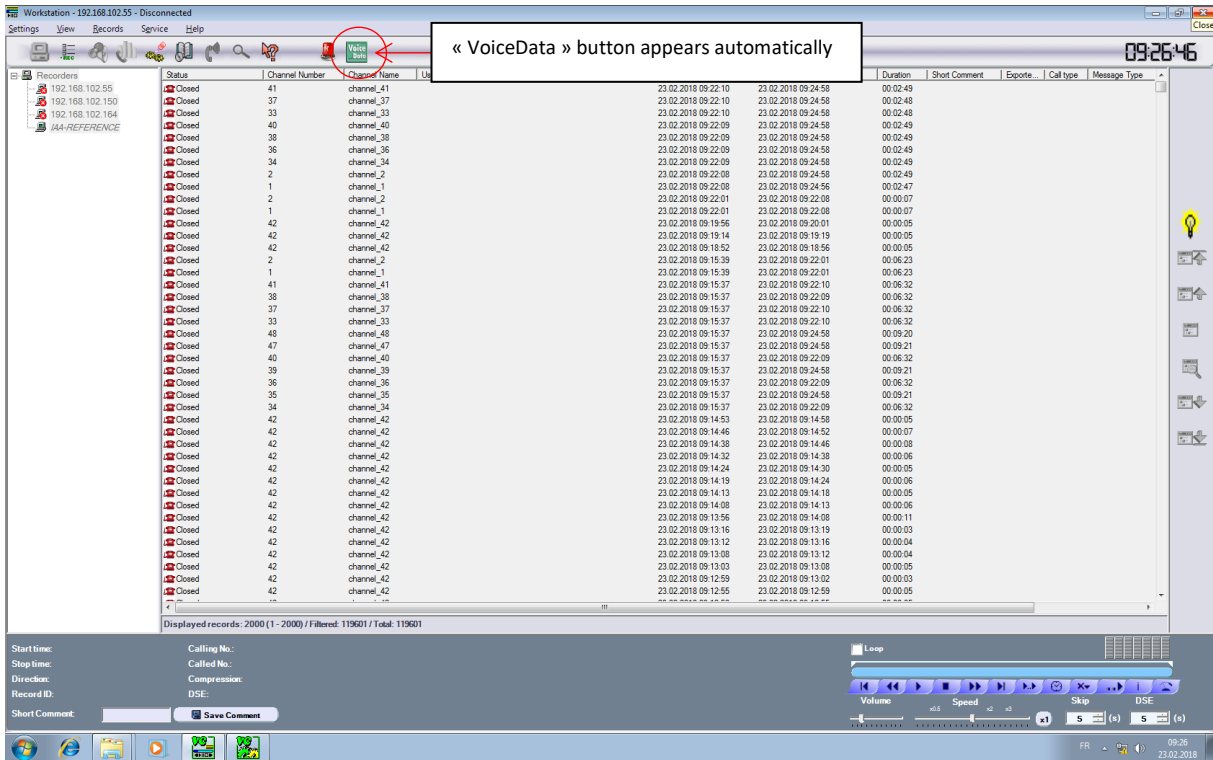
Workstation - 192.168.102.55 - Disconnected

Settings View Records Service Help

Close

Voice Data

« VoiceData » button appears automatically

09:26:46

Recorders
192.168.102.55
192.168.102.150
192.168.102.164
IAA-REFERENCE

| Status | Channel Number | Channel Name | Us | | | Duration | Short Comment | Exporte... | Call type | Message Type |
|---|---|---|---|---|---|---|---|---|---|---|
| Closed | 41 | channel_41 | | 23.02.2018 09:22:10 | 23.02.2018 09:24:58 | 00:02:49 | | | | |
| Closed | 37 | channel_37 | | 23.02.2018 09:22:10 | 23.02.2018 09:24:58 | 00:02:48 | | | | |
| Closed | 33 | channel_33 | | 23.02.2018 09:22:10 | 23.02.2018 09:24:58 | 00:02:48 | | | | |
| Closed | 40 | channel_40 | | 23.02.2018 09:22:09 | 23.02.2018 09:24:58 | 00:02:49 | | | | |
| Closed | 38 | channel_38 | | 23.02.2018 09:22:09 | 23.02.2018 09:24:58 | 00:02:49 | | | | |
| Closed | 36 | channel_36 | | 23.02.2018 09:22:09 | 23.02.2018 09:24:58 | 00:02:49 | | | | |
| Closed | 34 | channel_34 | | 23.02.2018 09:22:09 | 23.02.2018 09:24:58 | 00:02:49 | | | | |
| Closed | 2 | channel_2 | | 23.02.2018 09:22:08 | 23.02.2018 09:24:58 | 00:02:49 | | | | |
| Closed | 1 | channel_1 | | 23.02.2018 09:22:08 | 23.02.2018 09:24:56 | 00:02:47 | | | | |
| Closed | 2 | channel_2 | | 23.02.2018 09:22:01 | 23.02.2018 09:22:08 | 00:00:07 | | | | |
| Closed | 1 | channel_1 | | 23.02.2018 09:22:01 | 23.02.2018 09:22:08 | 00:00:07 | | | | |
| Closed | 42 | channel_42 | | 23.02.2018 09:19:56 | 23.02.2018 09:20:01 | 00:00:05 | | | | |
| Closed | 42 | channel_42 | | 23.02.2018 09:19:14 | 23.02.2018 09:19:19 | 00:00:05 | | | | |
| Closed | 42 | channel_42 | | 23.02.2018 09:18:52 | 23.02.2018 09:18:56 | 00:00:05 | | | | |
| Closed | 2 | channel_2 | | 23.02.2018 09:15:39 | 23.02.2018 09:22:01 | 00:06:23 | | | | |
| Closed | 1 | channel_1 | | 23.02.2018 09:15:39 | 23.02.2018 09:22:01 | 00:06:23 | | | | |
| Closed | 41 | channel_41 | | 23.02.2018 09:15:37 | 23.02.2018 09:22:10 | 00:06:32 | | | | |
| Closed | 38 | channel_38 | | 23.02.2018 09:15:37 | 23.02.2018 09:22:09 | 00:06:32 | | | | |
| Closed | 37 | channel_37 | | 23.02.2018 09:15:37 | 23.02.2018 09:22:10 | 00:06:32 | | | | |
| Closed | 33 | channel_33 | | 23.02.2018 09:15:37 | 23.02.2018 09:22:10 | 00:06:32 | | | | |
| Closed | 48 | channel_48 | | 23.02.2018 09:15:37 | 23.02.2018 09:24:58 | 00:09:20 | | | | |
| Closed | 47 | channel_47 | | 23.02.2018 09:15:37 | 23.02.2018 09:24:58 | 00:09:21 | | | | |
| Closed | 40 | channel_40 | | 23.02.2018 09:15:37 | 23.02.2018 09:22:09 | 00:06:32 | | | | |
| Closed | 39 | channel_39 | | 23.02.2018 09:15:37 | 23.02.2018 09:24:58 | 00:09:21 | | | | |
| Closed | 36 | channel_36 | | 23.02.2018 09:15:37 | 23.02.2018 09:22:09 | 00:06:32 | | | | |
| Closed | 35 | channel_35 | | 23.02.2018 09:15:37 | 23.02.2018 09:24:58 | 00:09:21 | | | | |
| Closed | 34 | channel_34 | | 23.02.2018 09:15:37 | 23.02.2018 09:22:09 | 00:06:32 | | | | |
| Closed | 42 | channel_42 | | 23.02.2018 09:14:53 | 23.02.2018 09:14:58 | 00:00:05 | | | | |
| Closed | 42 | channel_42 | | 23.02.2018 09:14:46 | 23.02.2018 09:14:52 | 00:00:07 | | | | |
| Closed | 42 | channel_42 | | 23.02.2018 09:14:38 | 23.02.2018 09:14:46 | 00:00:08 | | | | |
| Closed | 42 | channel_42 | | 23.02.2018 09:14:32 | 23.02.2018 09:14:38 | 00:00:06 | | | | |
| Closed | 42 | channel_42 | | 23.02.2018 09:14:24 | 23.02.2018 09:14:30 | 00:00:05 | | | | |
| Closed | 42 | channel_42 | | 23.02.2018 09:14:19 | 23.02.2018 09:14:24 | 00:00:06 | | | | |
| Closed | 42 | channel_42 | | 23.02.2018 09:14:13 | 23.02.2018 09:14:18 | 00:00:05 | | | | |
| Closed | 42 | channel_42 | | 23.02.2018 09:14:08 | 23.02.2018 09:14:13 | 00:00:06 | | | | |
| Closed | 42 | channel_42 | | 23.02.2018 09:13:56 | 23.02.2018 09:14:08 | 00:00:11 | | | | |
| Closed | 42 | channel_42 | | 23.02.2018 09:13:16 | 23.02.2018 09:13:19 | 00:00:03 | | | | |
| Closed | 42 | channel_42 | | 23.02.2018 09:13:12 | 23.02.2018 09:13:16 | 00:00:04 | | | | |
| Closed | 42 | channel_42 | | 23.02.2018 09:13:08 | 23.02.2018 09:13:12 | 00:00:04 | | | | |
| Closed | 42 | channel_42 | | 23.02.2018 09:13:03 | 23.02.2018 09:13:08 | 00:00:05 | | | | |
| Closed | 42 | channel_42 | | 23.02.2018 09:12:59 | 23.02.2018 09:13:02 | 00:00:03 | | | | |
| Closed | 42 | channel_42 | | 23.02.2018 09:12:55 | 23.02.2018 09:12:59 | 00:00:05 | | | | |

Displayed records: 2000 (1 - 2000) / Filtered: 119601 / Total: 119601

Start time:
Stop time:
Direction:
Record ID:
Short Comment:
Calling No.:
Called No.:
Compression:
DSE:
Save Comment

Loop
Volume
Speed
x0.5 x2 x3
x1
Skip
5 (s)
DSE
5 (s)

FR
09:26
23.02.2018